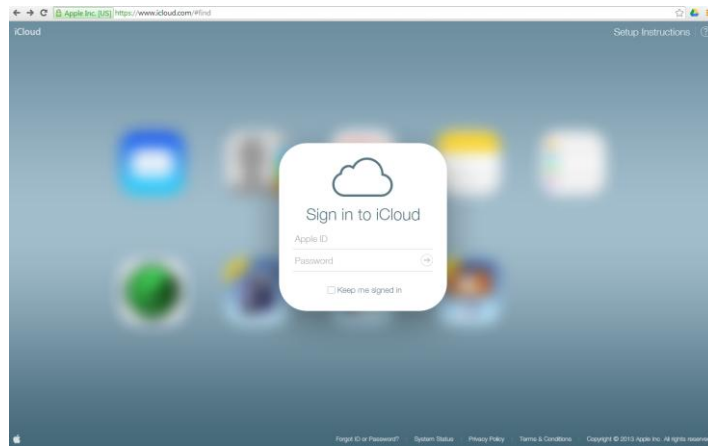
Apple Inc. [US] https://www.icloud.com/#find

iCloud

Setup Instructions

Sign in to iCloud

Apple ID

Password

Keep me signed in

Forgot ID or Password? System Status Privacy Policy Terms & Conditions Copyright © 2013 Apple Inc. All rights reserve